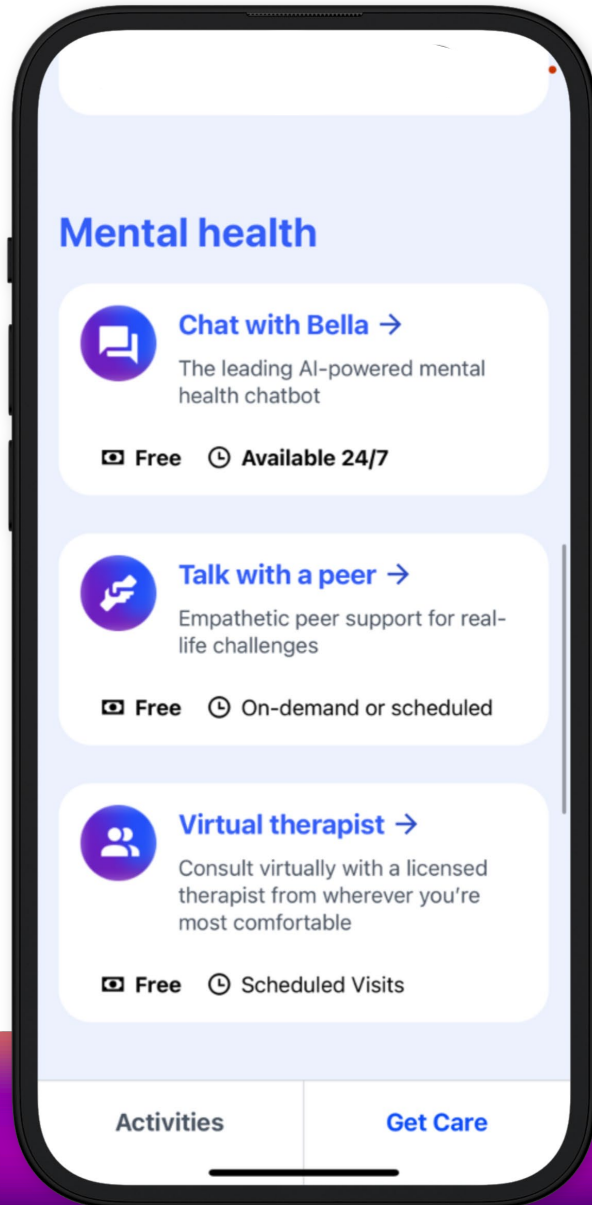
Mental health

Chat with Bella →

The leading AI-powered mental health chatbot

Free Available 24/7

Talk with a peer →

Empathetic peer support for real-life challenges

Free On-demand or scheduled

Virtual therapist →

Consult virtually with a licensed therapist from wherever you're most comfortable

Free Scheduled Visits

Activities

Get Care